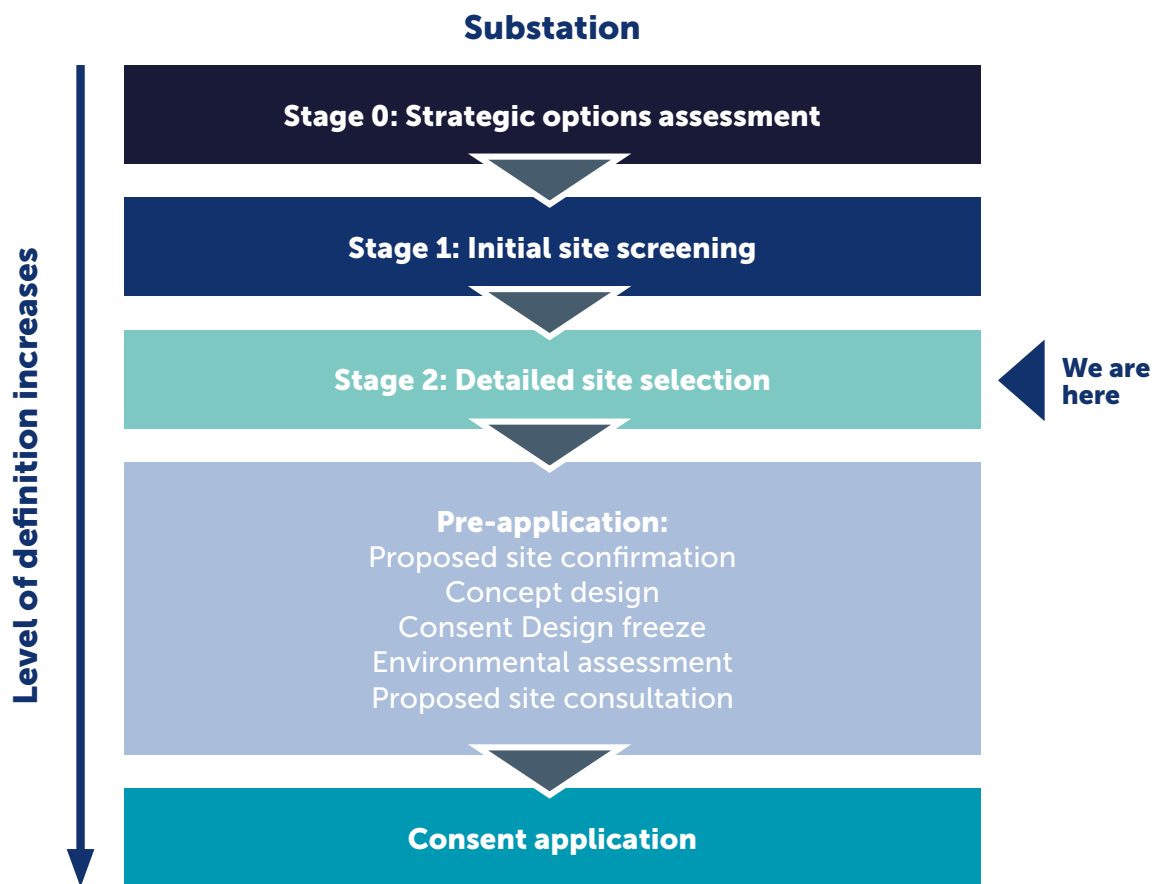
Substation

Level of definition increases

Stage 0: Strategic options assessment

Stage 1: Initial site screening

Stage 2: Detailed site selection

We are here

Pre-application:
Proposed site confirmation
Concept design
Consent Design freeze
Environmental assessment
Proposed site consultation

Consent application